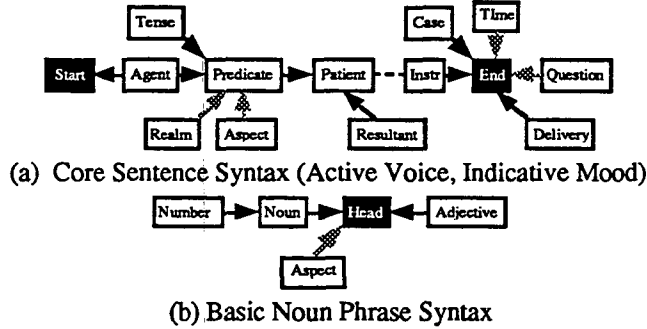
Tense

Case

Time

Start

Agent

Predicate

Patient

Instr

End

Question

Realm

Aspect

Resultant

Delivery

(a) Core Sentence Syntax (Active Voice, Indicative Mood)

Number

Noun

Head

Adjective

Aspect

(b) Basic Noun Phrase Syntax